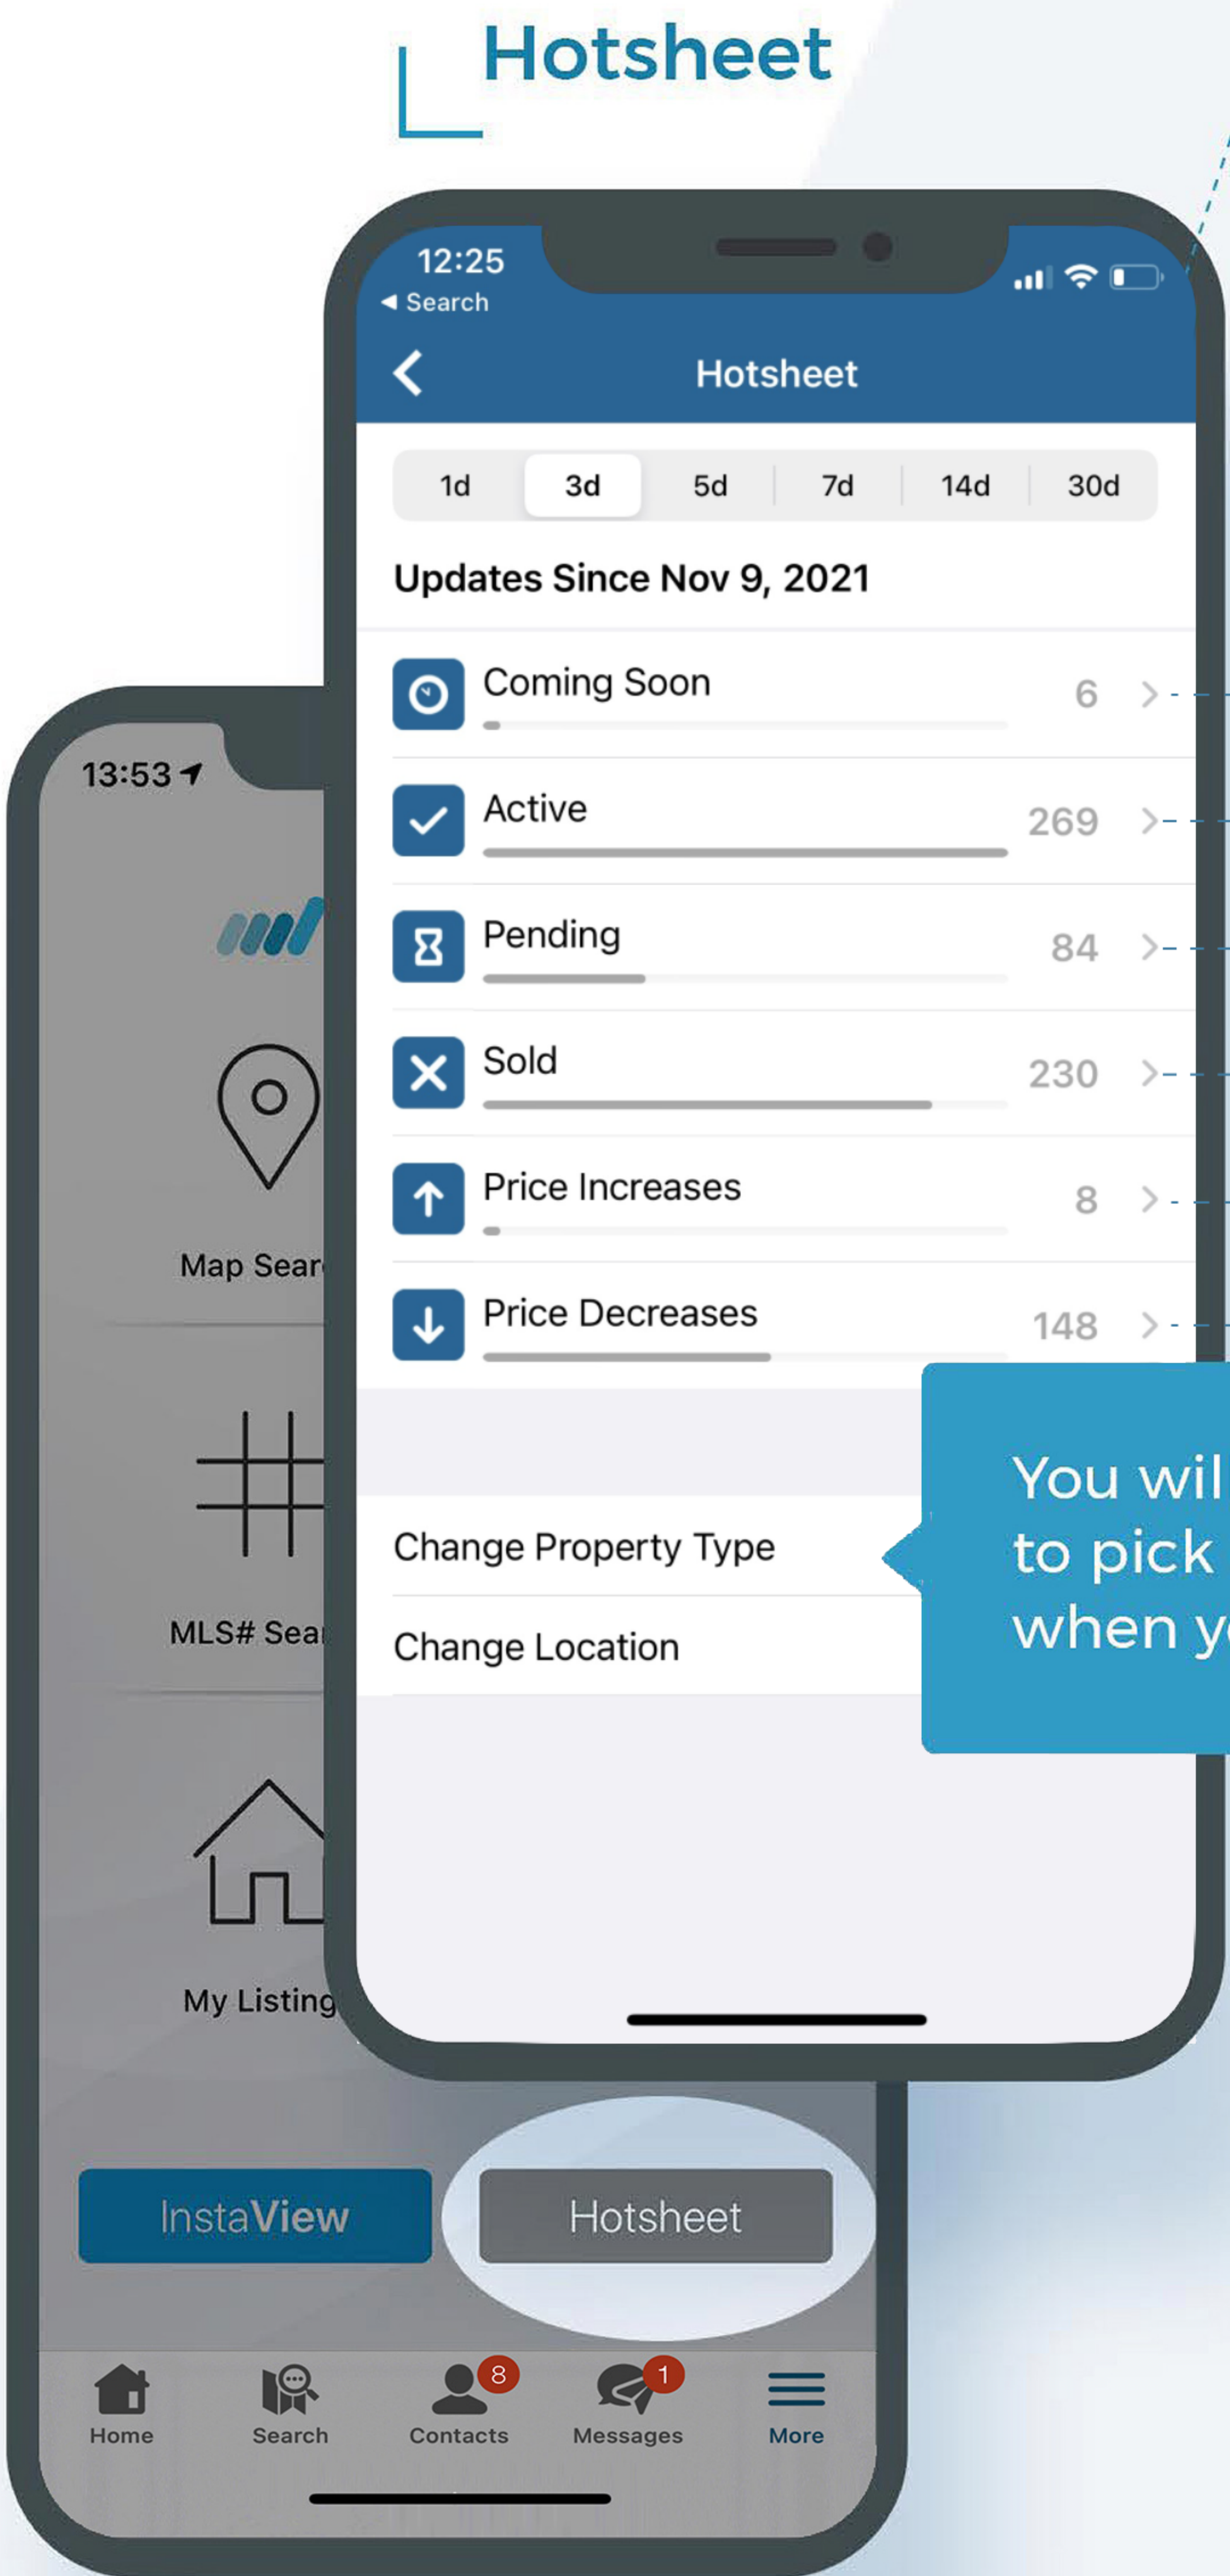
Hotsheet

12:25
◀ Search

Hotsheet

| 1d | 3d | 5d | 7d | 14d | 30d |
|---|---|---|---|---|---|

Updates Since Nov 9, 2021

Coming Soon 6

Active 269

Pending 84

Sold 230

Price Increases 8

Price Decreases 148

Change Property Type

Change Location

You wil
to pick
when y

13:53

Map Sear

MLS# Sear

My Listing

InstaView

Hotsheet

Home

Search

8
Contacts

1
Messages

More